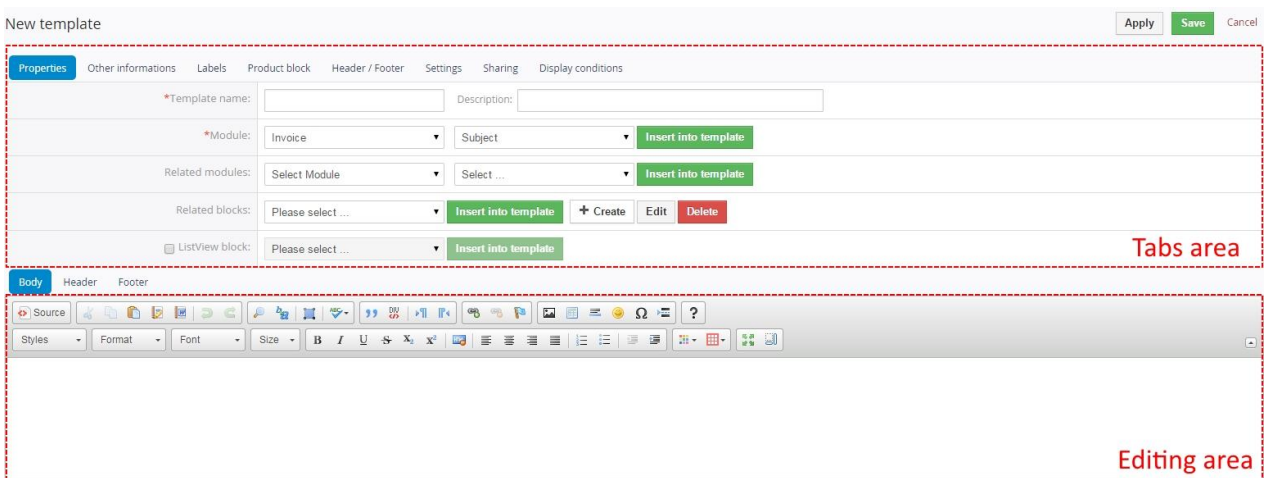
New template

Apply Save Cancel

Properties Other informations Labels Product block Header / Footer Settings Sharing Display conditions

*Template name: Description:

*Module: Invoice Subject Insert into template

Related modules: Select Module Select ... Insert into template

Related blocks: Please select ... Insert into template + Create Edit Delete

ListView block: Please select ... Insert into template

Tabs area

Body Header Footer

Source

Styles Format Font Size B I U S $X_2$ $X^2$

Editing area